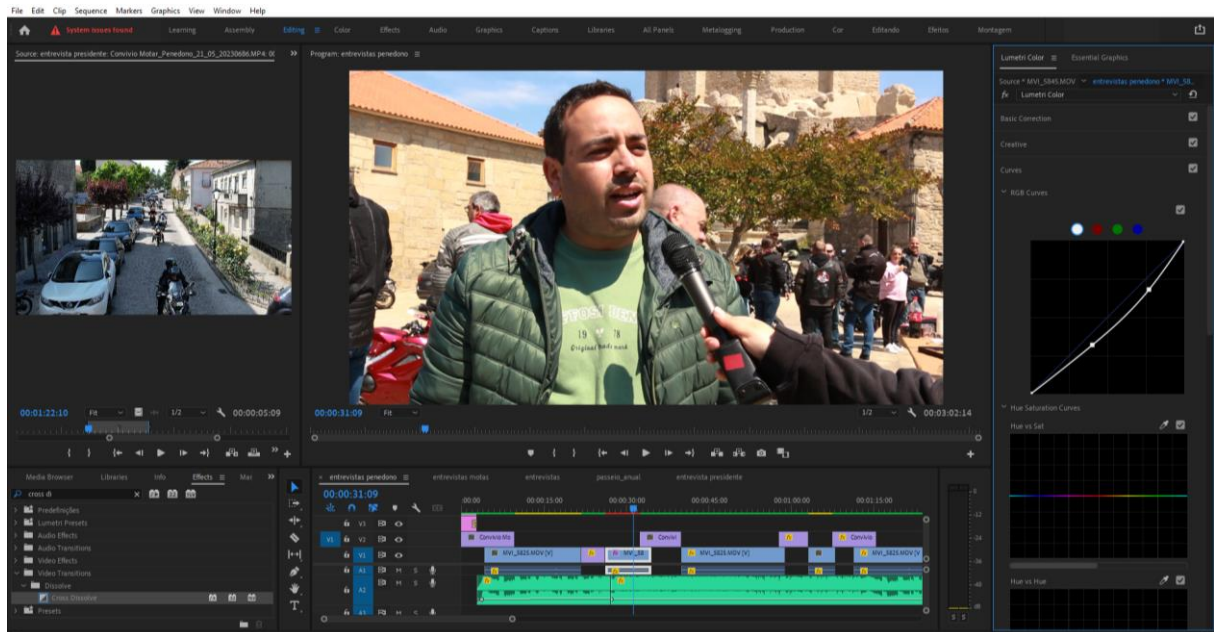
File Edit Clip Sequence Markers Graphics View Window Help

System issues found Learning Assembly Editing Color Effects Audio Graphics Captions Libraries All Panels Metalogging Production Cor Editando Efeitos Montagem

Source: entrevista presidente: Convivio Motar_Penedono_21_05_20230606.MP4 Program: entrevistas penedono

Lumetri Color Essential Graphics

Source * MVI_5845.MOV entrevistas penedono * MVI_58...

fx Lumetri Color

Basic Correction

Creative

Curves

RGB Curves

Hue Saturation Curves

Hue vs Sat

Hue vs Hue

00:01:22:10 Fit 1/2 00:00:05:09

00:00:31:09 Fit 1/2 00:03:02:14

Media Browser Libraries Info Effects Mai

cross di

Predefinições

Lumetri Presets

Audio Effects

Audio Transitions

Video Effects

Video Transitions

Dissolve

Cross Dissolve

Presets

entrevistas penedono entrevistas motas entrevistas passeio_anual entrevista presidente

00:00:31:09

00:00 00:00:15:00 00:00:30:00 00:00:45:00 00:01:00:00 00:01:15:00

V3 V2 V1 A1 A2 A3

Convivio Mo Convivi Convivio

MVI_5825.MOV [V] MVI_58 MVI_5825.MOV [V] MVI_5825.MOV [V]

S S